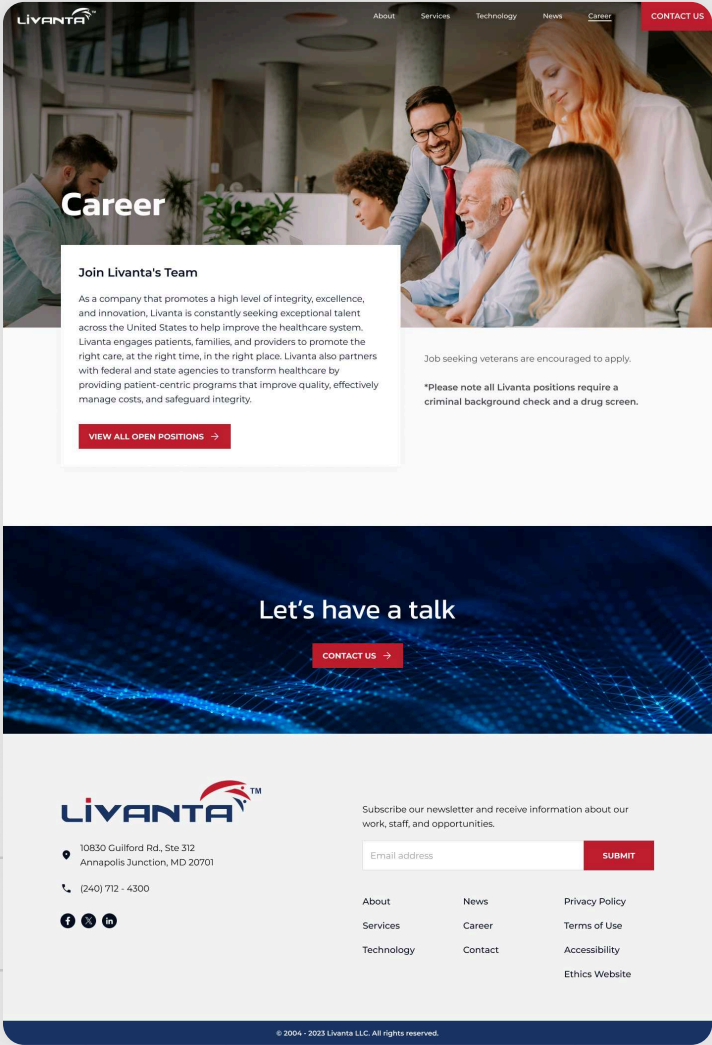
LIVANTA

About Services Technology News Career CONTACT US

Career

Join Livanta's Team

As a company that promotes a high level of integrity, excellence, and innovation, Livanta is constantly seeking exceptional talent across the United States to help improve the healthcare system. Livanta engages patients, families, and providers to promote the right care, at the right time, in the right place. Livanta also partners with federal and state agencies to transform healthcare by providing patient-centric programs that improve quality, effectively manage costs, and safeguard integrity.

VIEW ALL OPEN POSITIONS →

Job seeking veterans are encouraged to apply.

*Please note all Livanta positions require a criminal background check and a drug screen.

Let's have a talk

CONTACT US →

LIVANTA™

10830 Guilford Rd., Ste 312
Annapolis Junction, MD 20701

(240) 712 - 4300

Subscribe our newsletter and receive information about our work, staff, and opportunities.

Email address SUBMIT

About
Services
Technology

News
Career
Contact

Privacy Policy
Terms of Use
Accessibility
Ethics Website

© 2004 - 2023 Livanta LLC. All rights reserved.